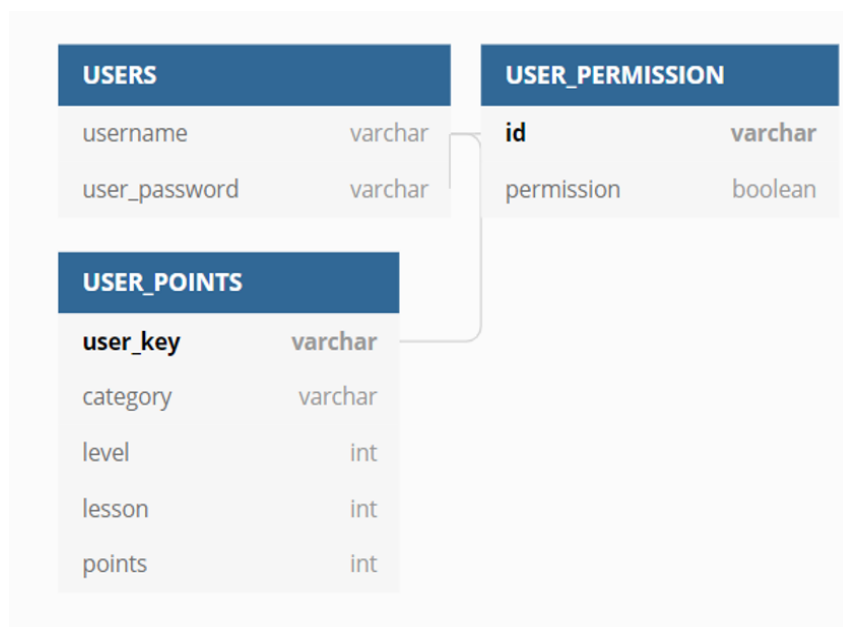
USERS

| username | varchar |
|---|---|
| user_password | varchar |

USER_PERMISSION

| id | varchar |
|---|---|
| permission | boolean |

USER_POINTS

| user_key | varchar |
|---|---|
| category | varchar |
| level | int |
| lesson | int |
| points | int |